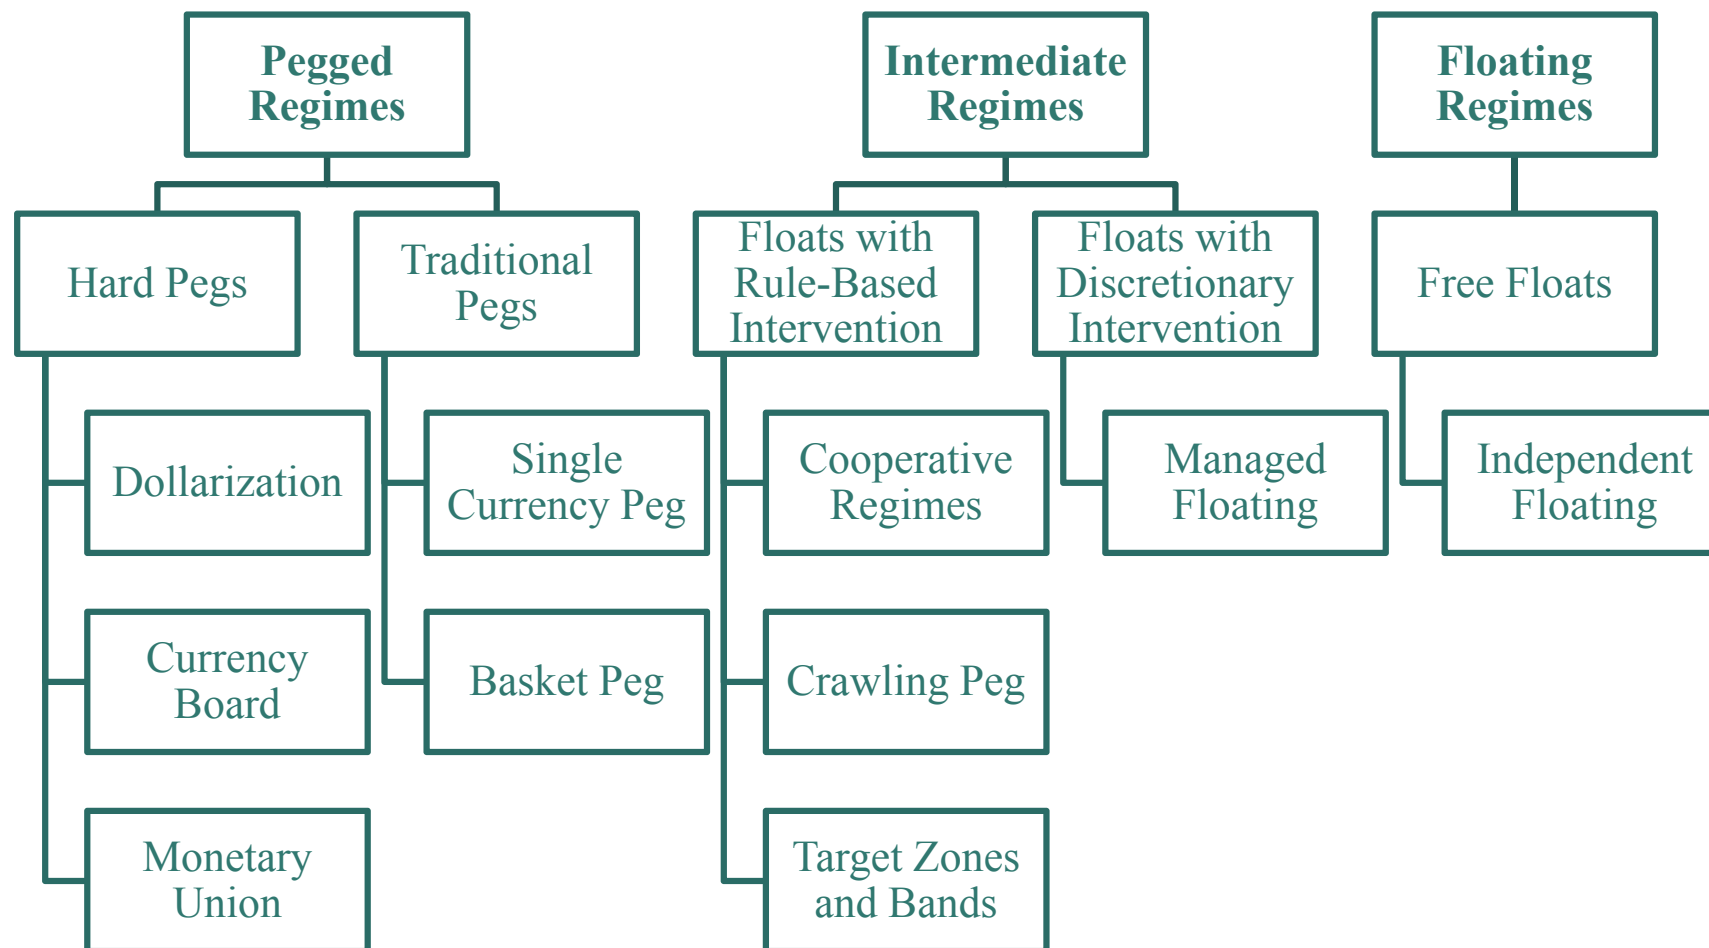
Pegged Regimes

Hard Pegs

Dollarization

Currency Board

Monetary Union

Traditional Pegs

Single Currency Peg

Basket Peg

Intermediate Regimes

Floats with Rule-Based Intervention

Cooperative Regimes

Crawling Peg

Target Zones and Bands

Floats with Discretionary Intervention

Managed Floating

Floating Regimes

Free Floats

Independent Floating